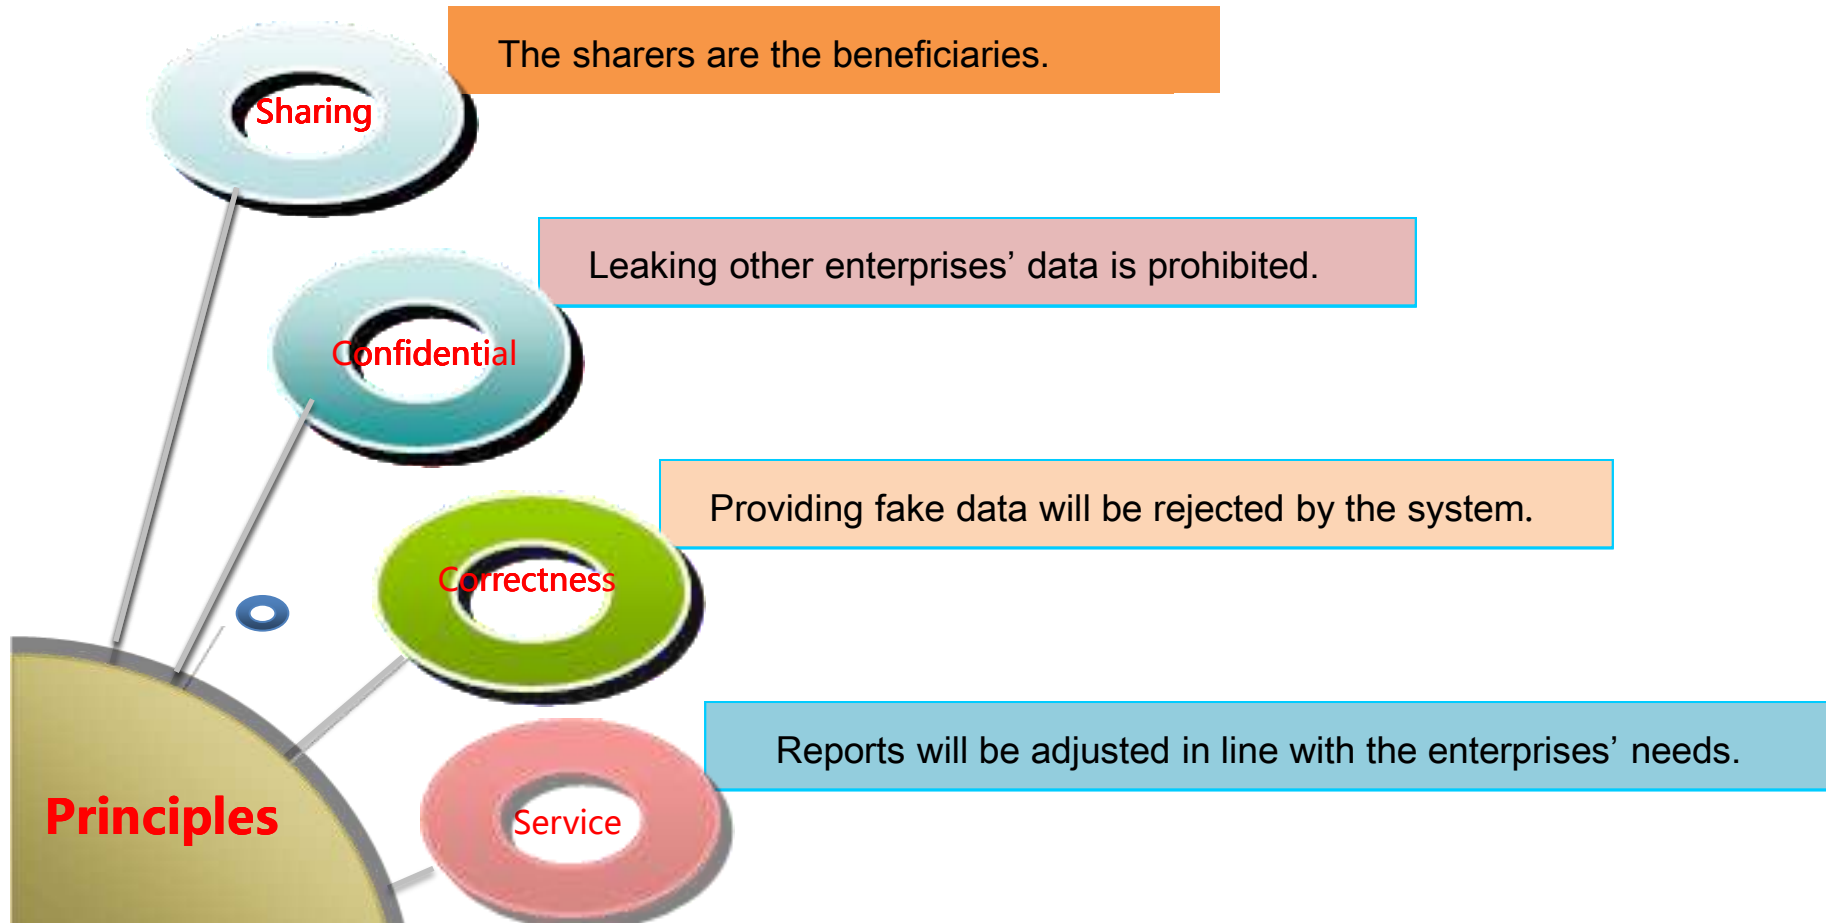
Sharing

The sharers are the beneficiaries.

Confidential

Leaking other enterprises’ data is prohibited.

Correctness

Providing fake data will be rejected by the system.

Service

Reports will be adjusted in line with the enterprises’ needs.

Principles